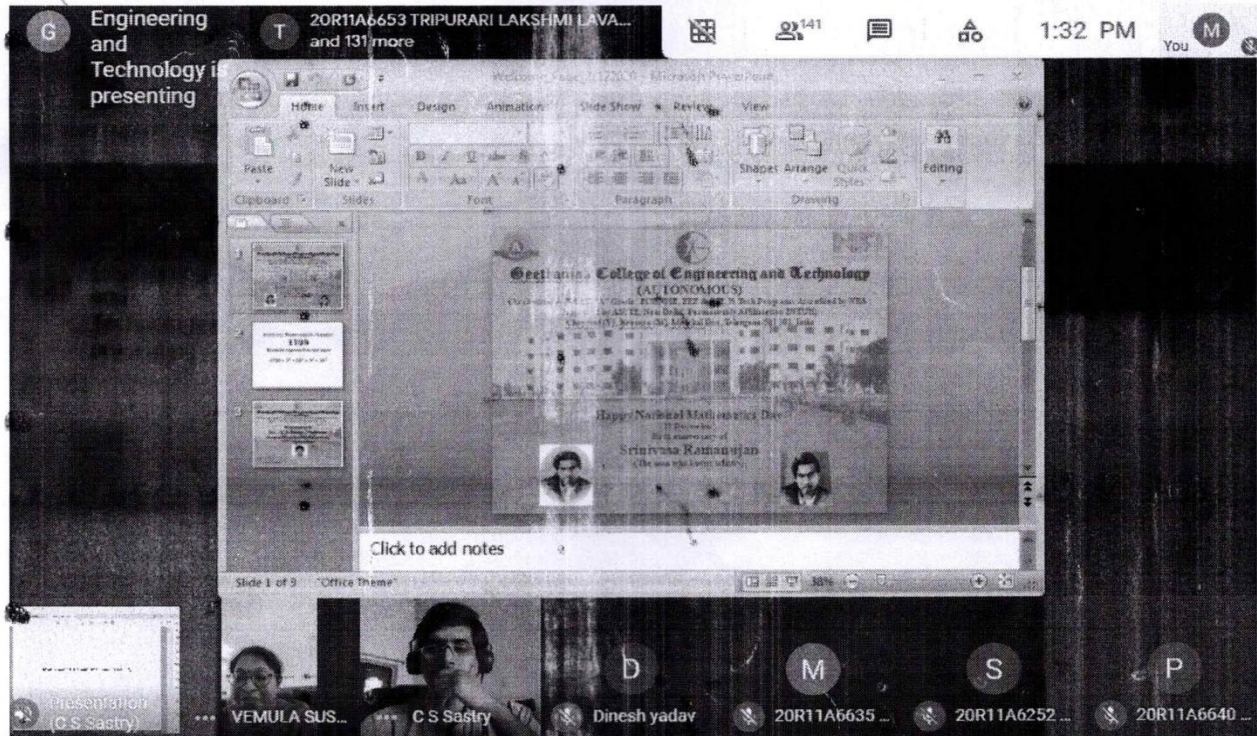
G Engineering and Technology is presenting

T 20R11A6653 TRIPURARI LAKSHMI LAVA... and 131 more

141

1:32 PM

You M

Welcome - Copy (1122021) - Microsoft PowerPoint

Home Insert Design Animations Slide Show Review View

Paste New Slide

Clipboard Slides Font Paragraph Drawing

Shapes Arrange Quick Styles

Editing

Geethanjali College of Engineering and Technology
(AUTONOMOUS)
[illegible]
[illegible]
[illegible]

Happy National Mathematics Day
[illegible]
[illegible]
Srinivasa Ramanujan
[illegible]

Click to add notes

Slide 1 of 3 "Office Theme" 38%

Presentation (C S Sastry)

VEMULA SUS...

C S Sastry

D Dinesh yadav

M 20R11A6635 ...

S 20R11A6252 ...

P 20R11A6640 ...